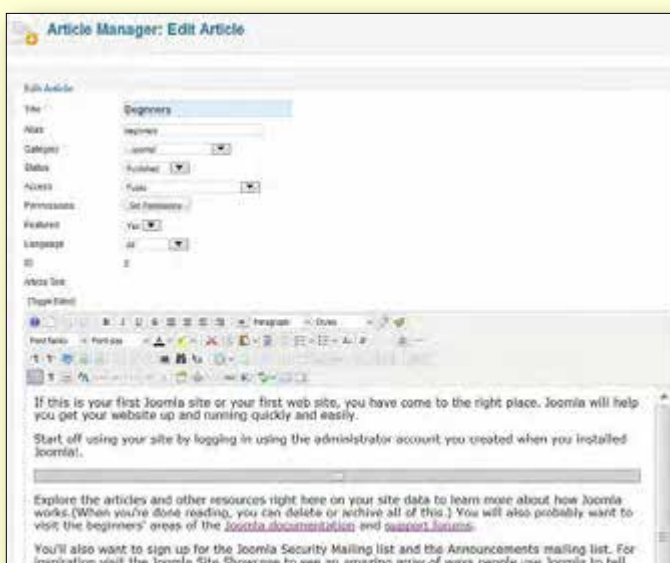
Article Manager: Edit Article

Edit Article

Title Beginners

Alias beginners

Category - Joomla!

Status Published

Access Public

Permissions Set Permissions

Featured Yes

Language All

ID 2

Article Text

[Toggle Editor]

Paragraph Styles

Font family Font size

If this is your first Joomla site or your first web site, you have come to the right place. Joomla will help you get your website up and running quickly and easily.

Start off using your site by logging in using the administrator account you created when you installed Joomla!.

Explore the articles and other resources right here on your site data to learn more about how Joomla works.(When you're done reading, you can delete or archive all of this.) You will also probably want to visit the beginners' areas of the Joomla documentation and support forums.

You'll also want to sign up for the Joomla Security Mailing list and the Announcements mailing list. For inspiration visit the Joomla Site Showcase to see an amazing array of ways people use Joomla to tell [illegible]